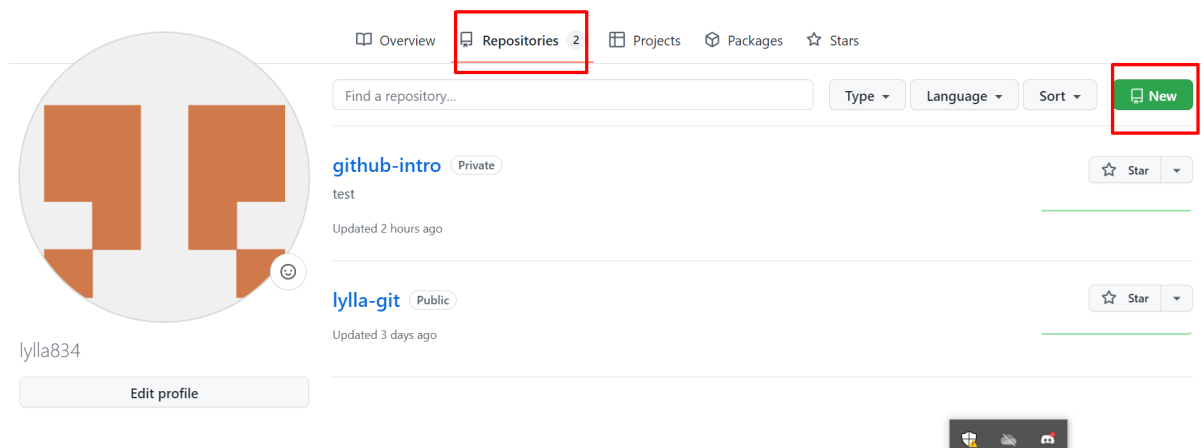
Overview Repositories 2 Projects Packages Stars

Find a repository...

Type Language Sort New

github-intro Private

test

Updated 2 hours ago

Star

lylla-git Public

Updated 3 days ago

Star

lylla834

Edit profile